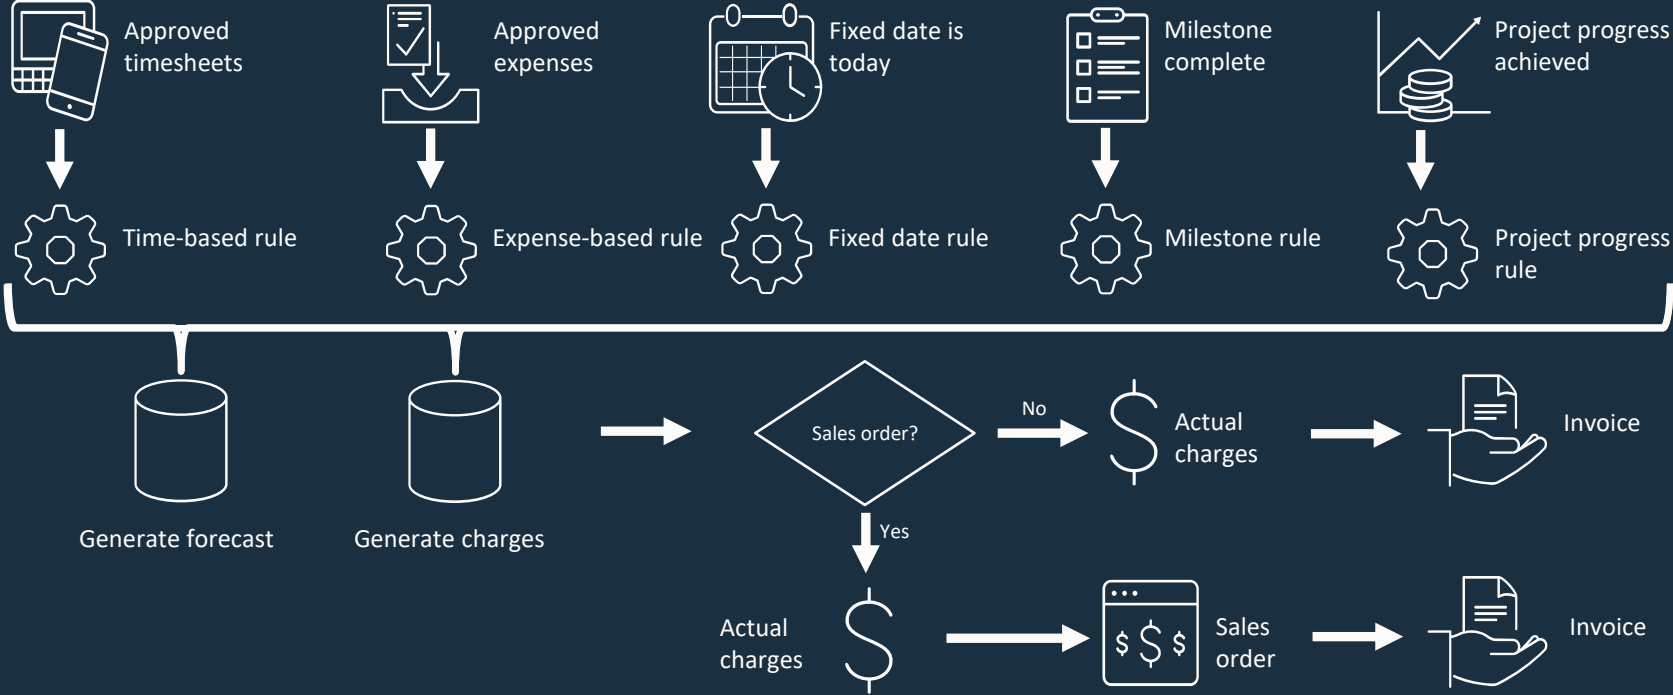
Approved timesheets

Approved expenses

Fixed date is today

Milestone complete

Project progress achieved

Time-based rule

Expense-based rule

Fixed date rule

Milestone rule

Project progress rule

Generate forecast

Generate charges

Sales order?

No

Actual charges

Invoice

Yes

Actual charges

$ $ $

Sales order

Invoice